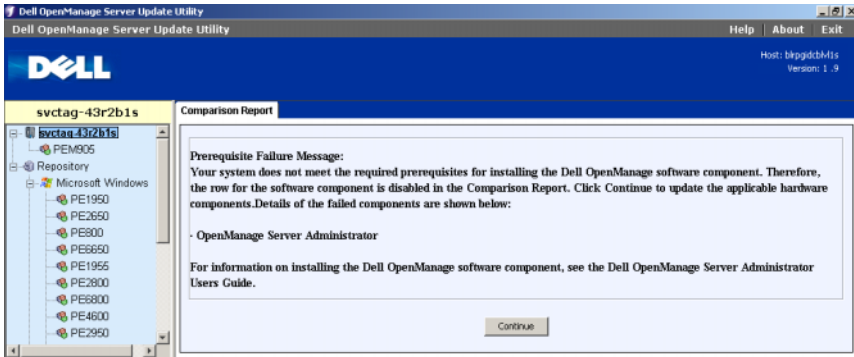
Dell OpenManage Server Update Utility

Dell OpenManage Server Update Utility

Help | About | Exit

DELL

Host: blrpgidcbIvl1s
Version: 1 .9

svctag-43r2b1s

Comparison Report

svctag-43r2b1s
PEM905
Repository
Microsoft Windows
PE1950
PE2650
PE800
PE6650
PE1955
PE2800
PE6800
PE4600
PE2950

Prerequisite Failure Message:
Your system does not meet the required prerequisites for installing the Dell OpenManage software component. Therefore, the row for the software component is disabled in the Comparison Report. Click Continue to update the applicable hardware components.Details of the failed components are shown below:

- OpenManage Server Administrator

For information on installing the Dell OpenManage software component, see the Dell OpenManage Server Administrator Users Guide.

Continue